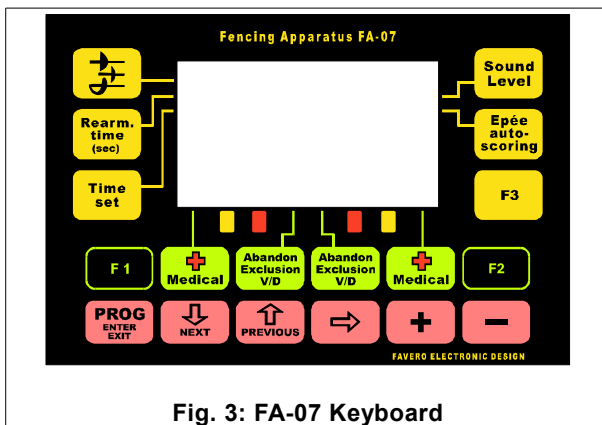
Fencing Apparatus FA-07

Rearm. time (sec)

Time set

Sound Level

Epée auto-scoring

F3

F 1

Medical

Abandon Exclusion V/D

Abandon Exclusion V/D

Medical

F2

PROG ENTER EXIT

NEXT

PREVIOUS

FAVERO ELECTRONIC DESIGN

Fig. 3: FA-07 Keyboard